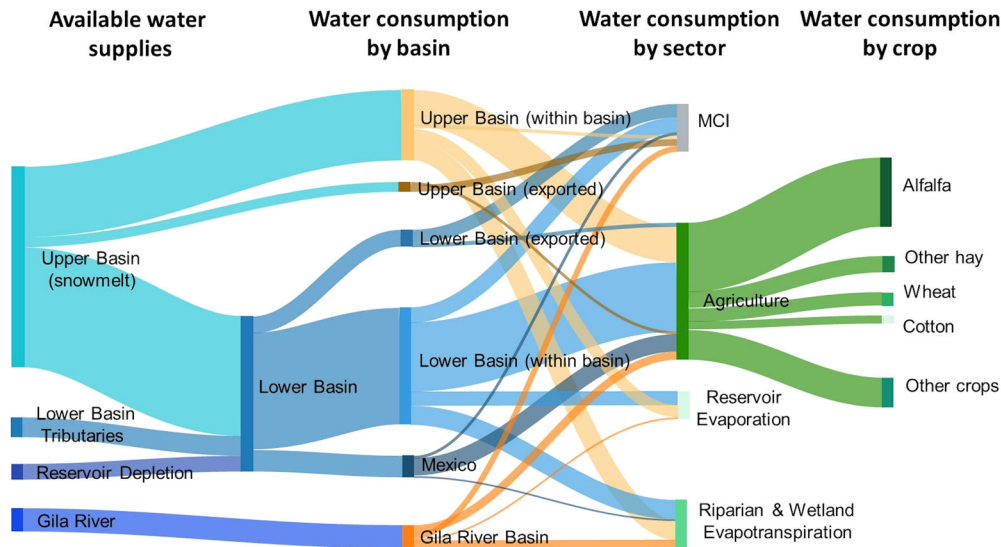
Available water supplies

Water consumption by basin

Water consumption by sector

Water consumption by crop

Upper Basin (within basin)

MCI

Upper Basin (exported)

Alfalfa

Lower Basin (exported)

Upper Basin (snowmelt)

Other hay

Agriculture

Wheat

Cotton

Lower Basin

Lower Basin (within basin)

Other crops

Reservoir Evaporation

Lower Basin Tributaries

Mexico

Reservoir Depletion

Gila River

Riparian & Wetland Evapotranspiration

Gila River Basin